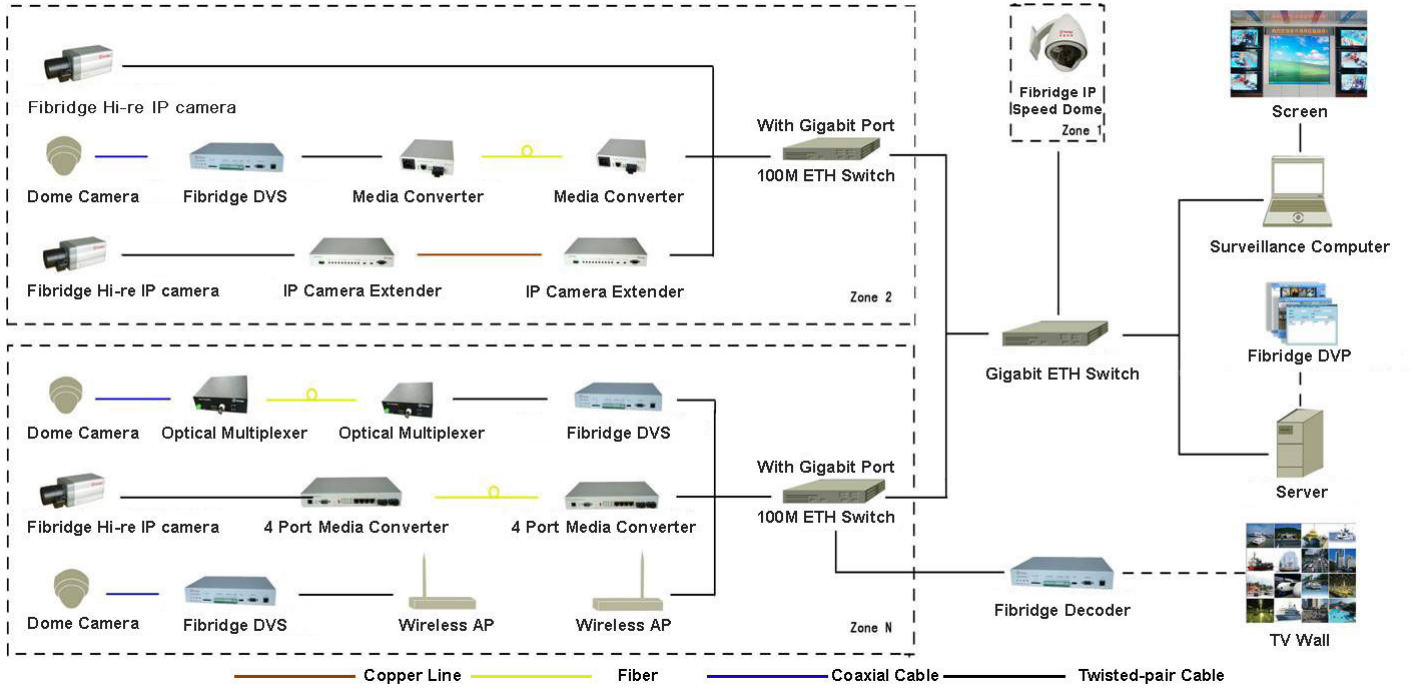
Fibridge Hi-re IP camera

Dome Camera
Fibridge DVS
Media Converter
Media Converter

With Gigabit Port
100M ETH Switch

Fibridge Hi-re IP camera
IP Camera Extender
IP Camera Extender

Zone 2

Fibridge IP Speed Dome
Zone 1

Screen

Surveillance Computer

Fibridge DVP

Gigabit ETH Switch

Server

Dome Camera
Optical Multiplexer
Optical Multiplexer
Fibridge DVS

With Gigabit Port
100M ETH Switch

Fibridge Hi-re IP camera
4 Port Media Converter
4 Port Media Converter

Dome Camera
Fibridge DVS
Wireless AP
Wireless AP

Zone N

Fibridge Decoder

TV Wall

Copper Line
Fiber
Coaxial Cable
Twisted-pair Cable